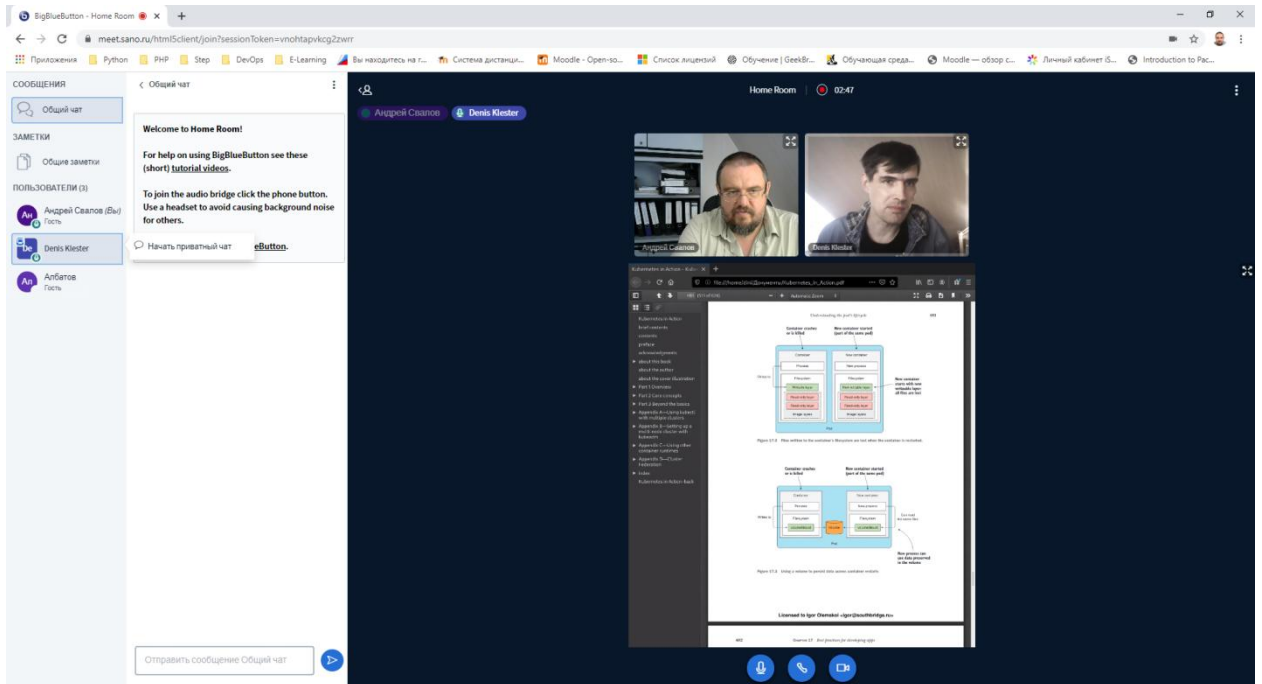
BigBlueButton - Home Room ×  +

meet.sano.ru/html5client/join?sessionToken=vnohtapvkcg2zwrr

Приложения | Python | PHP | Step | DevOps | E-Learning | Вы находитесь на г... | Система дистанци... | Moodle - Open-so... | Список лицензий | Обучение | GeekBr... | Обучающая среда... | Moodle — обзор с... | Личный кабинет iS... | Introduction to Pac...

СООБЩЕНИЯ
Общий чат
ЗАМЕТКИ
Общие заметки
ПОЛЬЗОВАТЕЛИ (3)
Андрей Свалов (Вы)
Гость
Denis Klester
Албатов
Гость

‹ Общий чат

Welcome to Home Room!

For help on using BigBlueButton see these (short) tutorial videos.

To join the audio bridge click the phone button. Use a headset to avoid causing background noise for others.

Начать приватный чат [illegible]eButton.

Отправить сообщение Общий чат

Home Room 02:47

Андрей Свалов   Denis Klester

Андрей Свалов
Denis Klester

Kubernetes in Action - Kub... ×
file:///home/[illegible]/Документы/Kubernetes_in_Action.pdf

Kubernetes in Action
brief contents
contents
preface
acknowledgments
about this book
about the author
about the cover illustration
Part 1 Overview
Part 2 Core concepts
Part 3 Beyond the basics
Appendix A—Using kubectl with multiple clusters
Appendix B—Setting up a multi-node cluster with kubeadm
Appendix C—Using other container runtimes
Appendix D—Cluster Federation
Index
Kubernetes in Action back

Container crashes or is killed
New container started (part of the same pod)
New container starts with new writeable layer: all files are lost
Figure 17.1 Files written to the container's filesystem are lost when the container is restarted.

Container crashes or is killed
New container started (part of the same pod)
New process can see data preserved in the volume
Figure 17.2 Using a volume to persist data across container restarts

Licensed to Igor Olemskoi <igor@southbridge.ru>